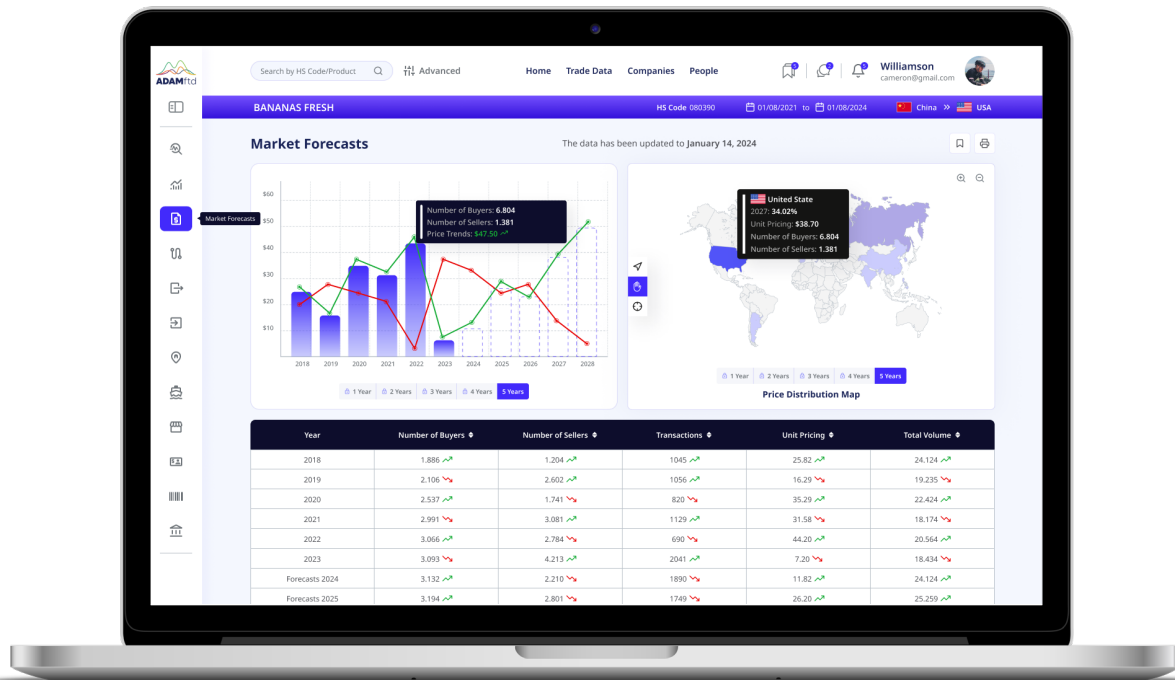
ADAMftd

Search by HS Code/Product

Advanced

Home Trade Data Companies People

Williamson
cameron@gmail.com

Market Forecasts

BANANAS FRESH

HS Code 080390

01/08/2021 to 01/08/2024

China » USA

Market Forecasts

The data has been updated to January 14, 2024

$60
$50
$40
$30
$20
$10

Number of Buyers: 6.804
Number of Sellers: 1.381
Price Trends: $47.50

2018 2019 2020 2021 2022 2023 2024 2025 2026 2027 2028

1 Year 2 Years 3 Years 4 Years 5 Years

United State
2027: 34.02%
Unit Pricing: $38.70
Number of Buyers: 6.804
Number of Sellers: 1.381

1 Year 2 Years 3 Years 4 Years 5 Years

Price Distribution Map

| Year | Number of Buyers | Number of Sellers | Transactions | Unit Pricing | Total Volume |
|---|---|---|---|---|---|
| 2018 | 1.886 | 1.204 | 1045 | 25.82 | 24.124 |
| 2019 | 2.106 | 2.602 | 1056 | 16.29 | 19.235 |
| 2020 | 2.537 | 1.741 | 820 | 35.29 | 22.424 |
| 2021 | 2.991 | 3.081 | 1129 | 31.58 | 18.174 |
| 2022 | 3.066 | 2.784 | 690 | 44.20 | 20.564 |
| 2023 | 3.093 | 4.213 | 2041 | 7.20 | 18.434 |
| Forecasts 2024 | 3.132 | 2.210 | 1890 | 11.82 | 24.124 |
| Forecasts 2025 | 3.194 | 2.801 | 1749 | 26.20 | 25.259 |